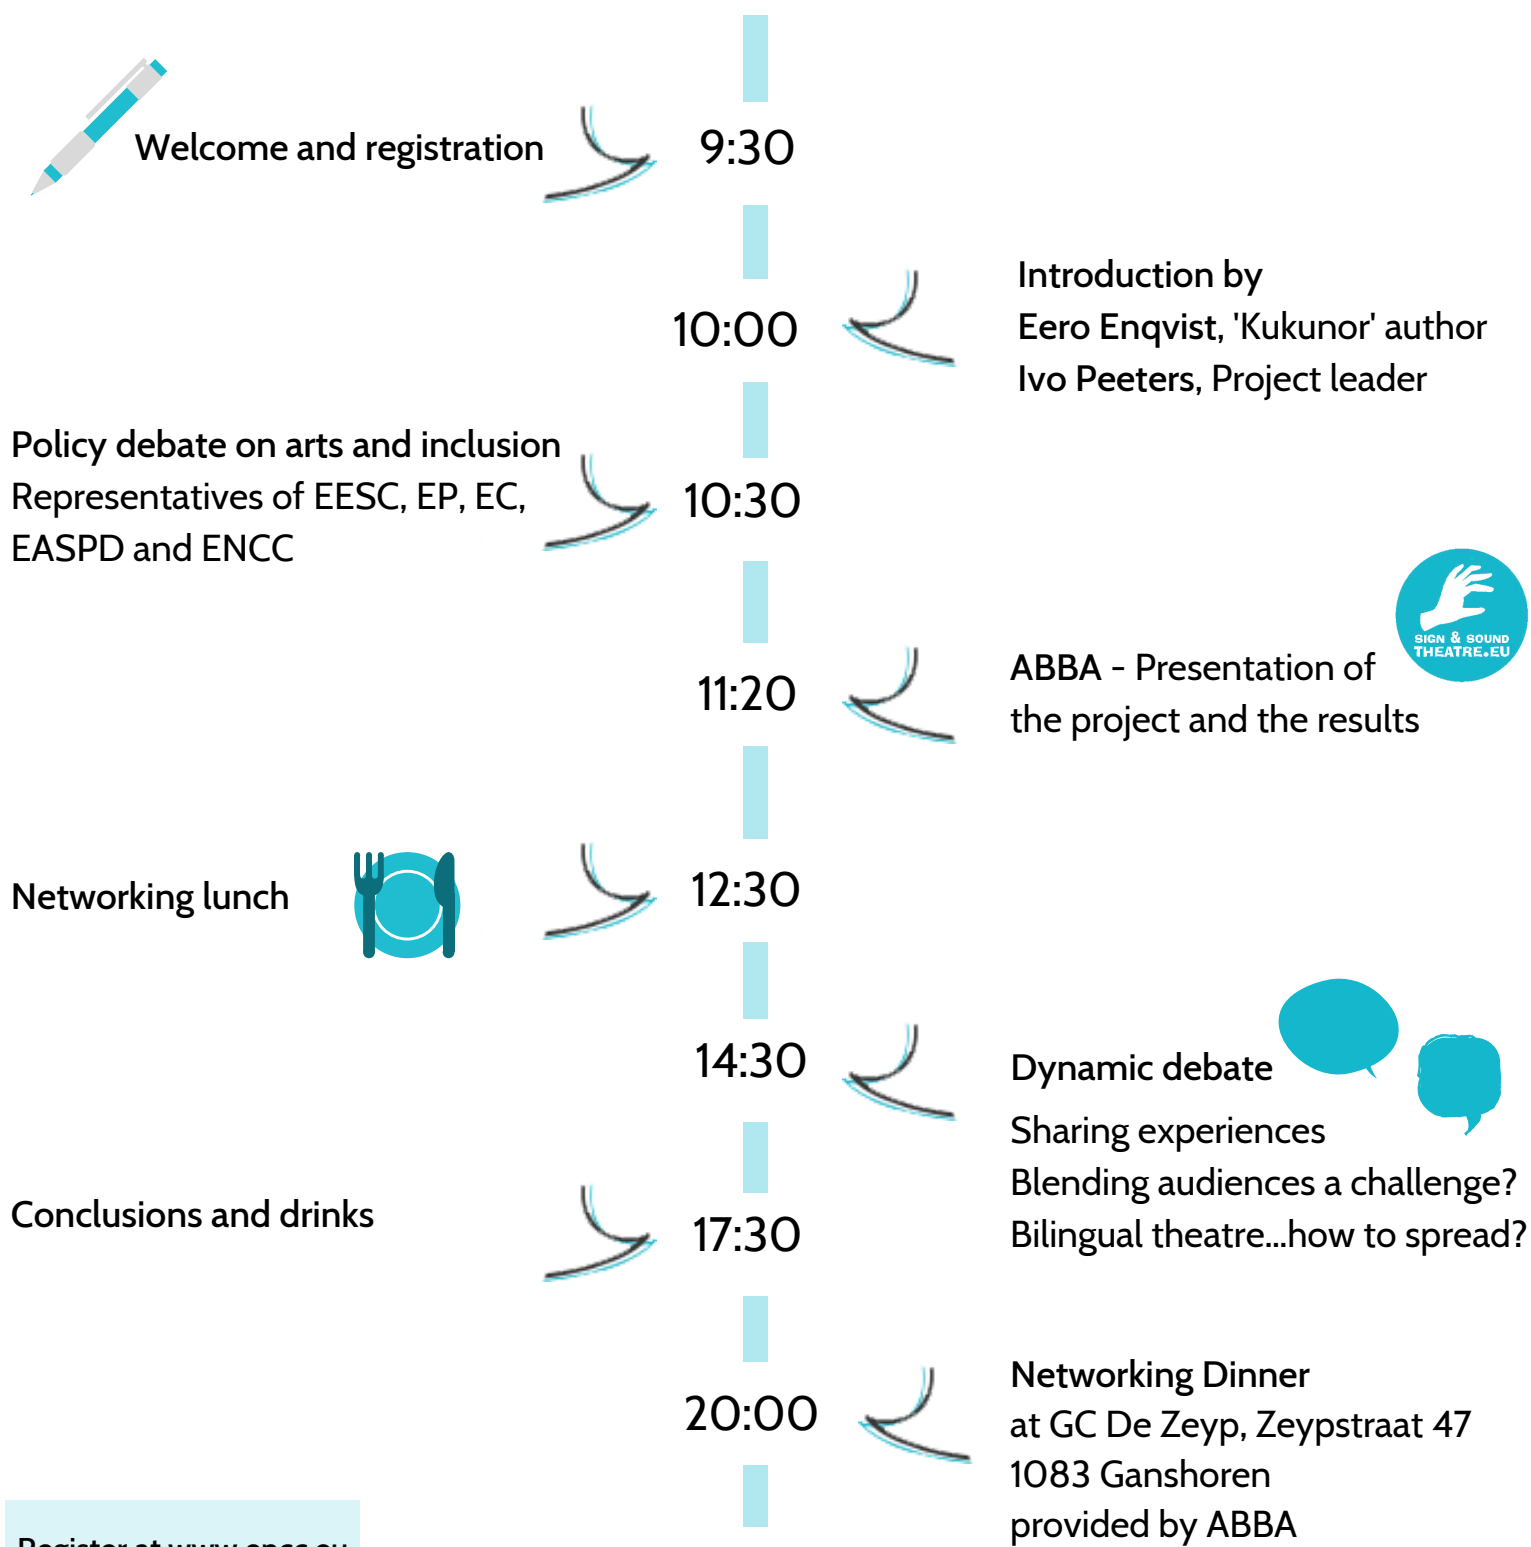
Welcome and registration

9:30

10:00

Introduction by
Eero Enqvist, 'Kukunor' author
Ivo Peeters, Project leader

Policy debate on arts and inclusion
Representatives of EESC, EP, EC, EASPD and ENCC

10:30

SIGN & SOUND THEATRE.EU

11:20

ABBA - Presentation of the project and the results

Networking lunch

12:30

14:30

Dynamic debate
Sharing experiences
Blending audiences a challenge?
Bilingual theatre...how to spread?

Conclusions and drinks

17:30

20:00

Networking Dinner
at GC De Zeyp, Zeypstraat 47
1083 Ganshoren
provided by ABBA

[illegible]